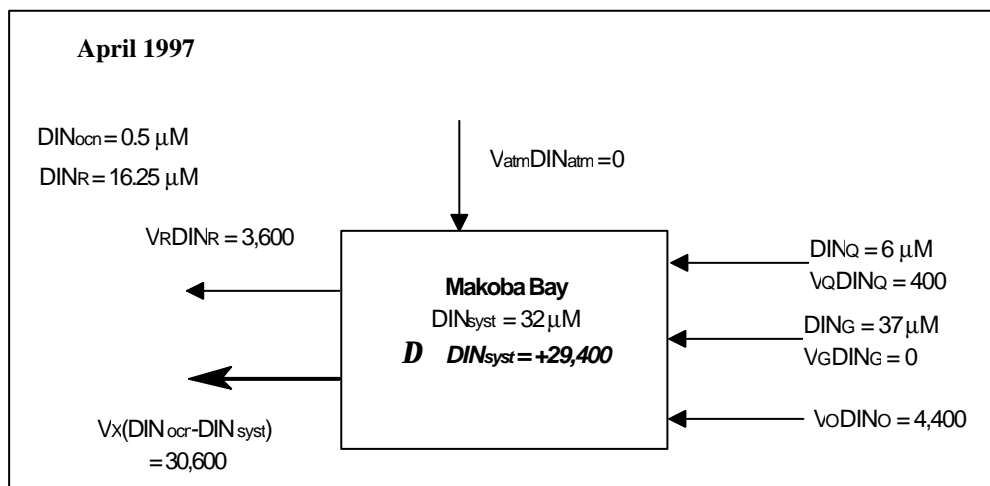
April 1997

$DIN_{ocn} = 0.5\ \mu M$

$DIN_{R} = 16.25\ \mu M$

$V_{atm}DIN_{atm} = 0$

$V_{R}DIN_{R} = 3,600$

$DIN_{Q} = 6\ \mu M$

$V_{Q}DIN_{Q} = 400$

Makoba Bay

$DIN_{syst} = 32\ \mu M$

D $DIN_{syst} = +29,400$

$DIN_{G} = 37\ \mu M$

$V_{G}DIN_{G} = 0$

$V_{X}(DIN_{ocr}-DIN_{syst})$
$= 30,600$

$V_{O}DIN_{O} = 4,400$